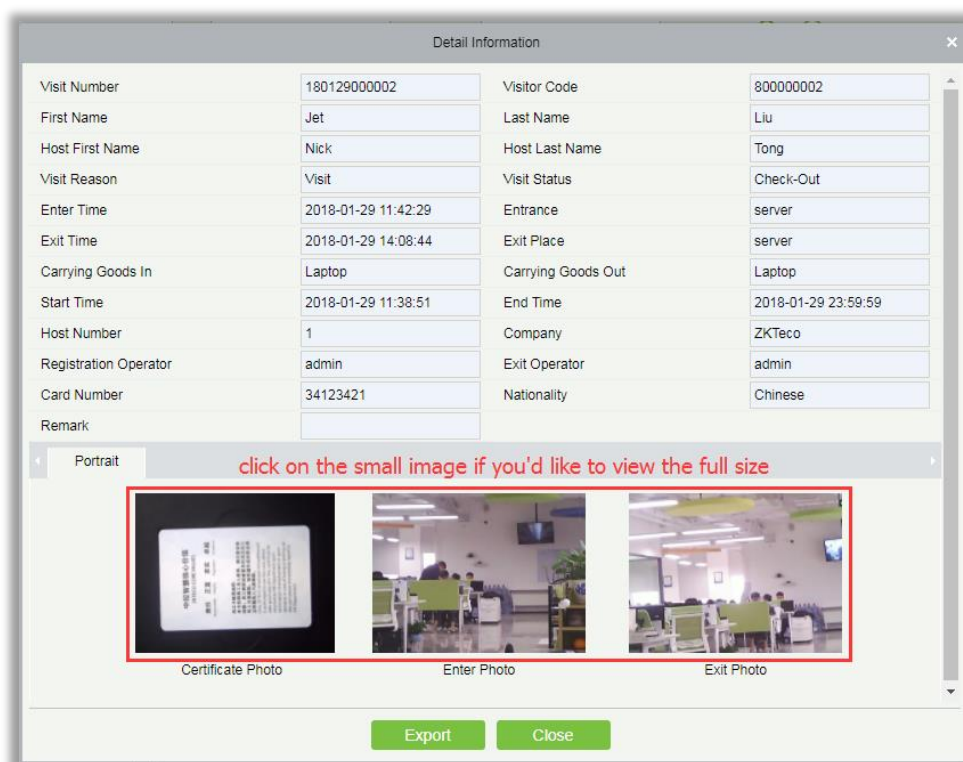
Detail Information

| | | | |
|---|---|---|---|
| Visit Number | 180129000002 | Visitor Code | 800000002 |
| First Name | Jet | Last Name | Liu |
| Host First Name | Nick | Host Last Name | Tong |
| Visit Reason | Visit | Visit Status | Check-Out |
| Enter Time | 2018-01-29 11:42:29 | Entrance | server |
| Exit Time | 2018-01-29 14:08:44 | Exit Place | server |
| Carrying Goods In | Laptop | Carrying Goods Out | Laptop |
| Start Time | 2018-01-29 11:38:51 | End Time | 2018-01-29 23:59:59 |
| Host Number | 1 | Company | ZKTeco |
| Registration Operator | admin | Exit Operator | admin |
| Card Number | 34123421 | Nationality | Chinese |
| Remark | | | |

Portrait

click on the small image if you'd like to view the full size

Certificate Photo
Enter Photo
Exit Photo

Export
Close